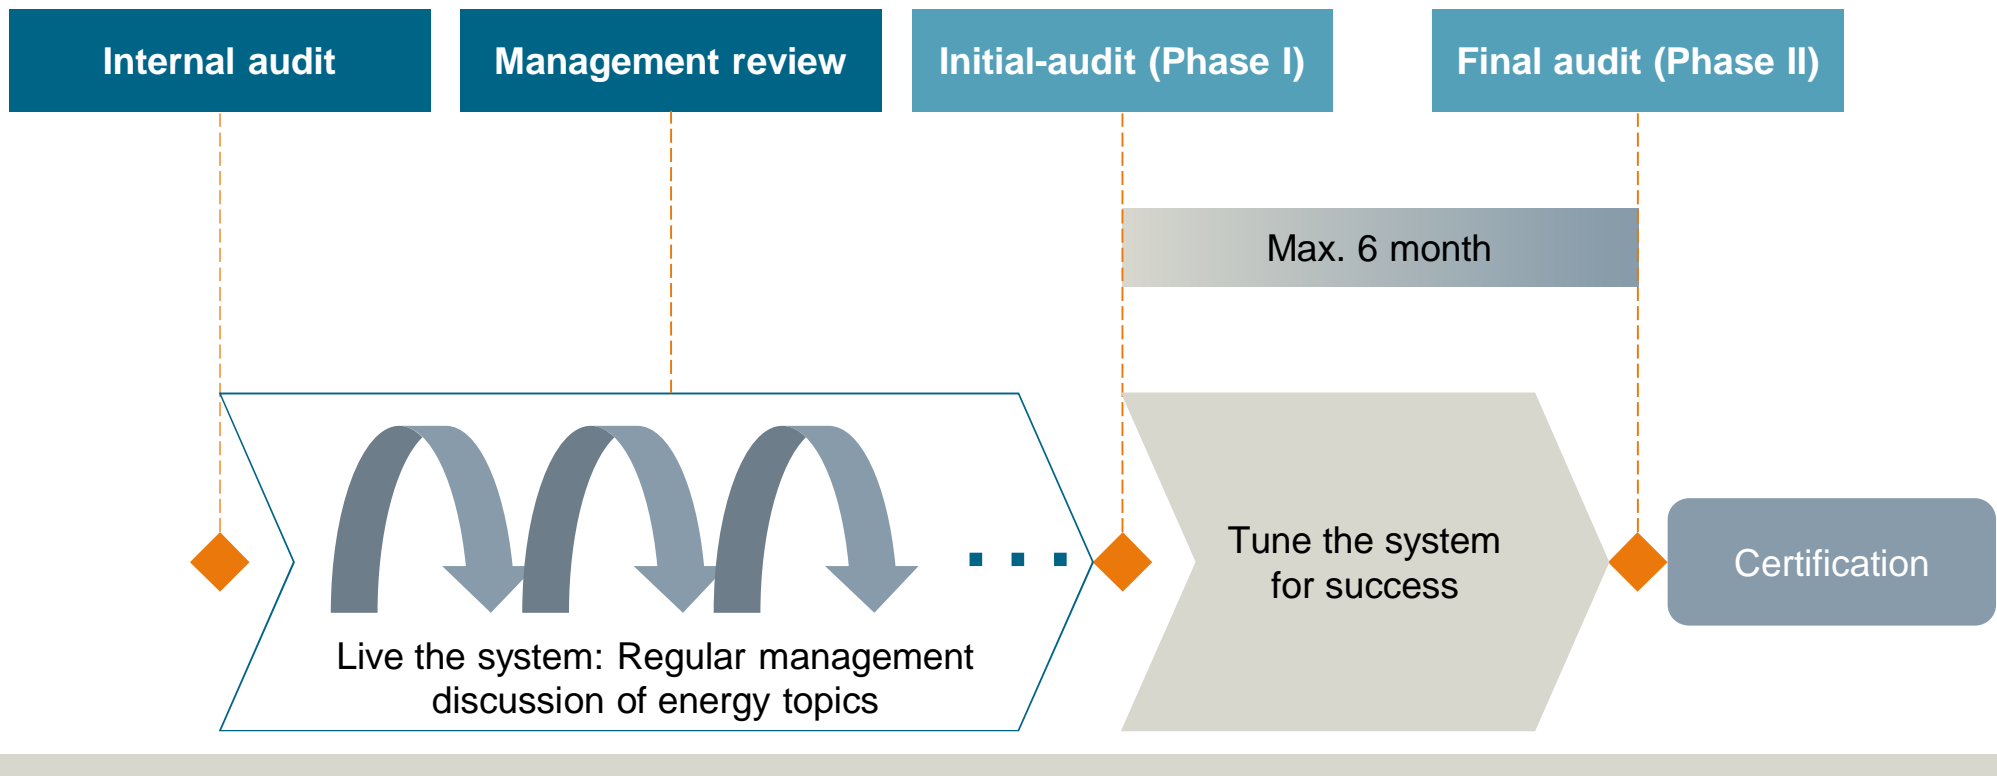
Internal audit

Management review

Initial-audit (Phase I)

Final audit (Phase II)

Max. 6 month

Live the system: Regular management discussion of energy topics

Tune the system for success

Certification